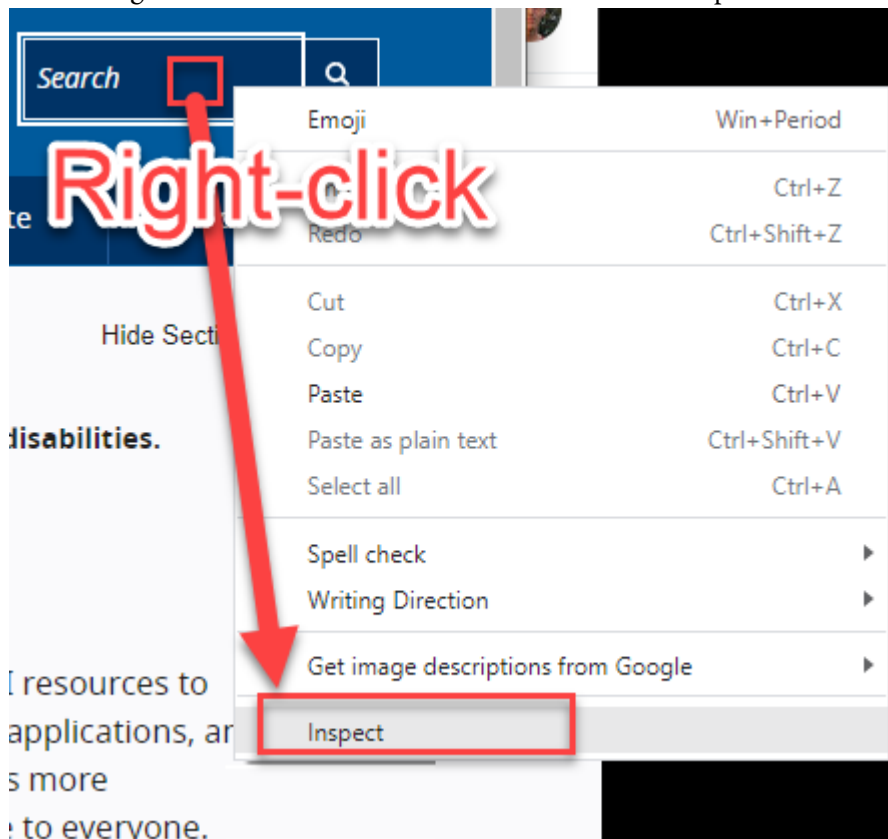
Search

Right-click

te

Hide Secti

disabilities.

l resources to
applications, ar
s more
to everyone.

Emoji Win+Period

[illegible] Ctrl+Z
Redo Ctrl+Shift+Z

Cut Ctrl+X
Copy Ctrl+C
Paste Ctrl+V
Paste as plain text Ctrl+Shift+V
Select all Ctrl+A

Spell check
Writing Direction

Get image descriptions from Google

Inspect